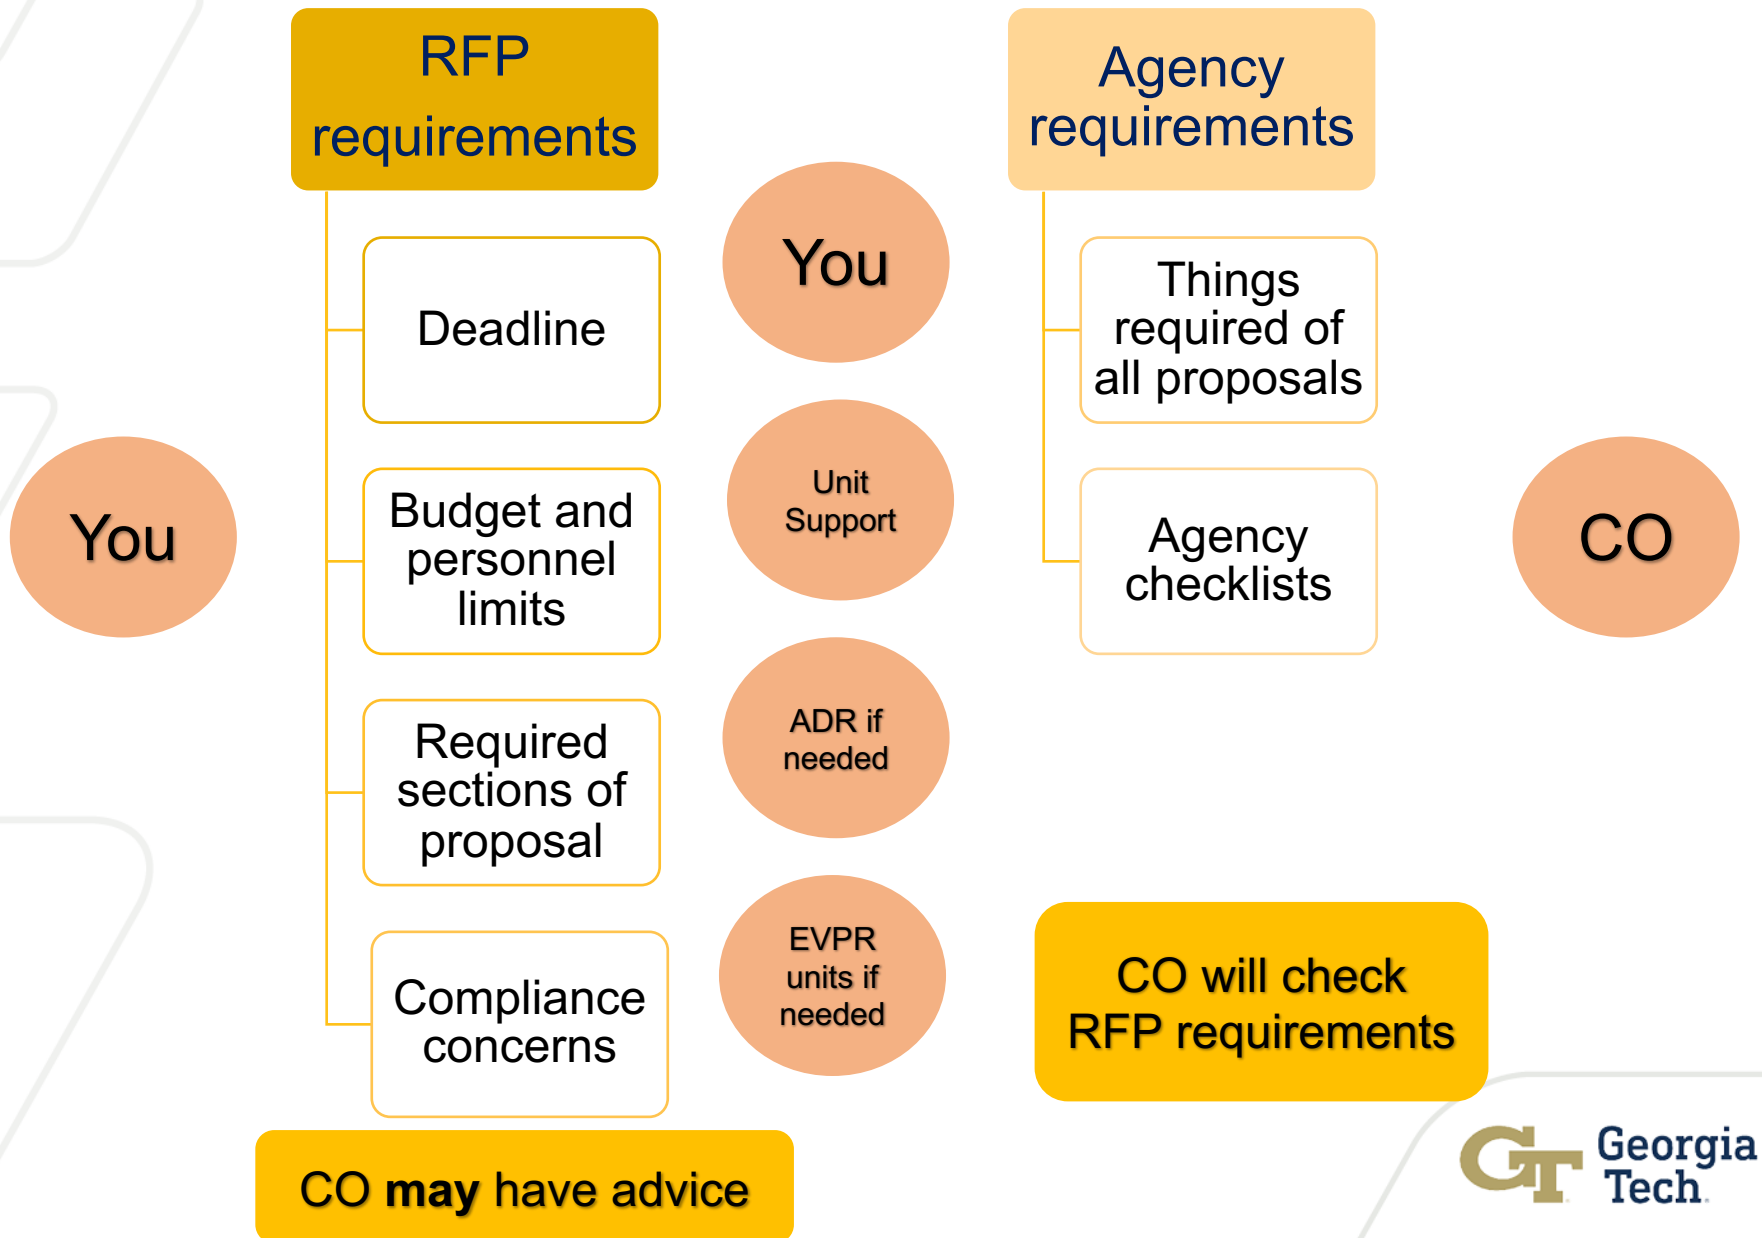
You

RFP requirements

Deadline

Budget and personnel limits

Required sections of proposal

Compliance concerns

CO **may** have advice

You

Unit Support

ADR if needed

EVPR units if needed

Agency requirements

Things required of all proposals

Agency checklists

CO

CO will check RFP requirements

GT Georgia Tech